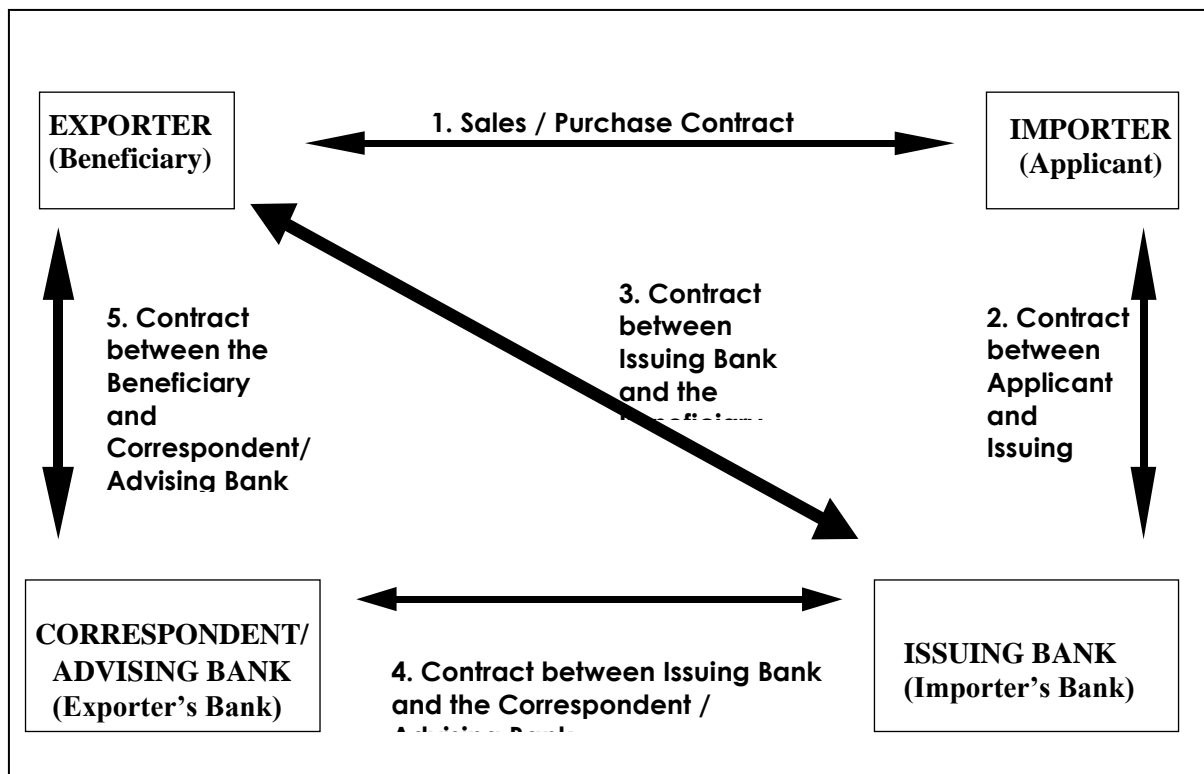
EXPORTER
(Beneficiary)

1. Sales / Purchase Contract

IMPORTER
(Applicant)

5. Contract between the Beneficiary and Correspondent/ Advising Bank

3. Contract between Issuing Bank and the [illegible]

2. Contract between Applicant and Issuing

CORRESPONDENT/
ADVISING BANK
(Exporter's Bank)

4. Contract between Issuing Bank and the Correspondent / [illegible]

ISSUING BANK
(Importer's Bank)